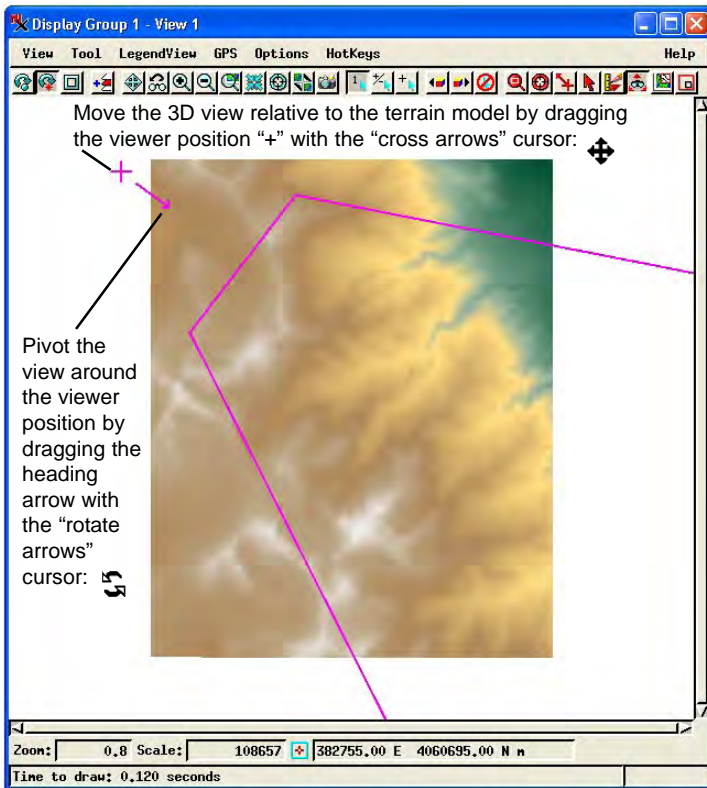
Display Group 1 - View 1

View Tool LegendView GPS Options HotKeys Help

Move the 3D view relative to the terrain model by dragging the viewer position “+” with the “cross arrows” cursor:

Pivot the view around the viewer position by dragging the heading arrow with the “rotate arrows” cursor:

Zoom: 0.8 Scale: 108657 382755.00 E 4060695.00 N m

Time to draw: 0.120 seconds